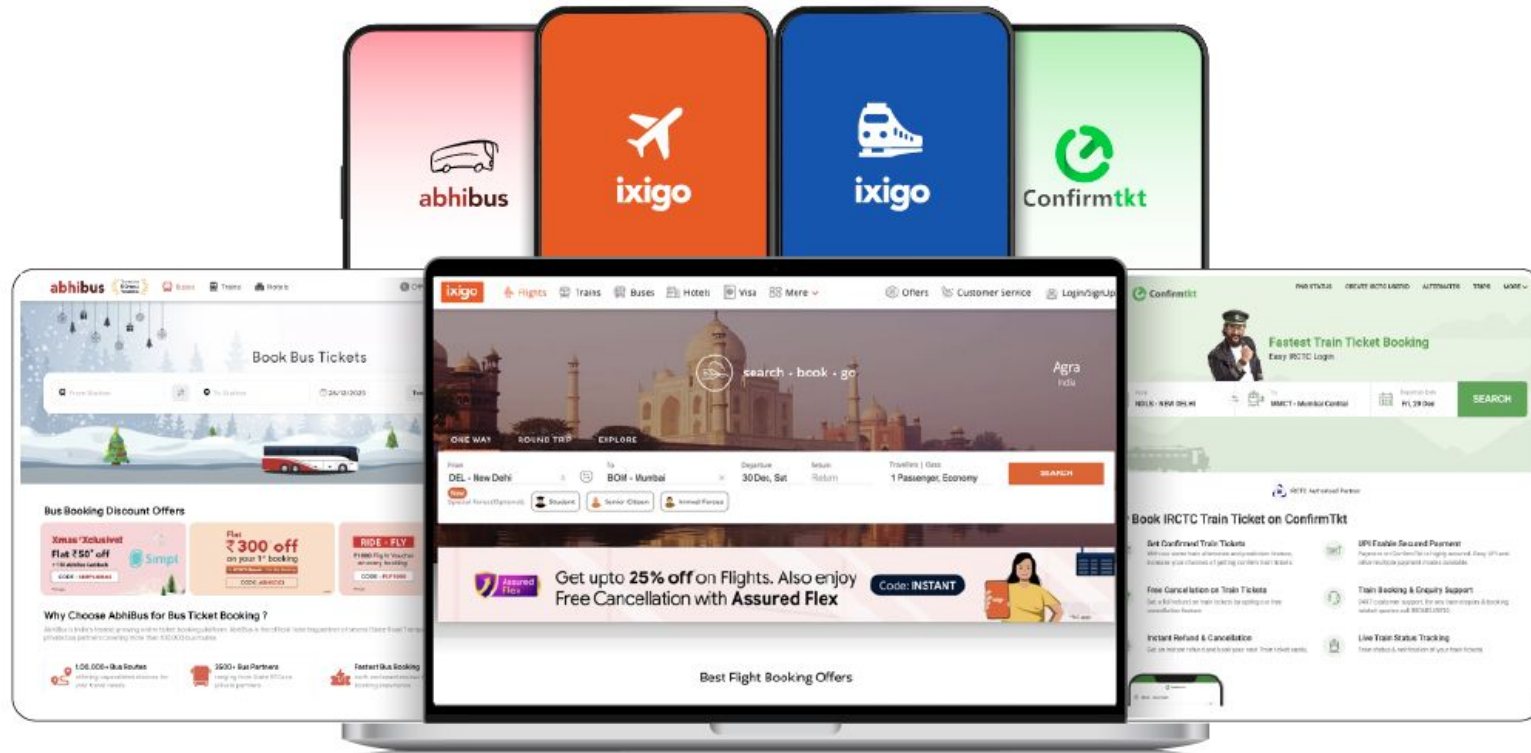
abhibus

ixigo

ixigo

Confirmtkt

abhibus Buses Trains Hotels

Book Bus Tickets

From Station To Station 26/12/2023

Bus Booking Discount Offers

Xmas 'Xclusive! Flat ₹50* off

CODE: SIMPLXMAS

Simpl

Flat ₹300 off on your 1st booking

CODE: ABHICUS

RIDE • FLY

CODE: FLY1000

Why Choose AbhiBus for Bus Ticket Booking ?

1,00,000+ Bus Routes

3500+ Bus Partners

Fastest Bus Booking

ixigo Flights Trains Buses Hotels Visa More Offers Customer Service Login/SignUp

search • book • go

Agra India

ONE WAY ROUND TRIP EXPLORE

From DEL - New Delhi To BOM - Mumbai Departure 30 Dec, Sat Return Travellers | Class 1 Passenger, Economy SEARCH

New Special Fares (Optional): Student Senior Citizen Armed Forces

Assured Flex

Get upto 25% off on Flights. Also enjoy Free Cancellation with Assured Flex

Code: INSTANT

Best Flight Booking Offers

Confirmtkt PNR STATUS CREATE IRCTC LOGIN ALTERNATES TRIPS MORE

Fastest Train Ticket Booking

Easy IRCTC Login

NDLS - NEW DELHI MMCT - Mumbai Central Fri, 29 Dec SEARCH

IRCTC Authorised Partner

Book IRCTC Train Ticket on ConfirmTkt

Get Confirmed Train Tickets

UPI Enable Secured Payment

Free Cancellation on Train Tickets

Train Booking & Enquiry Support

Instant Refund & Cancellation

Live Train Status Tracking